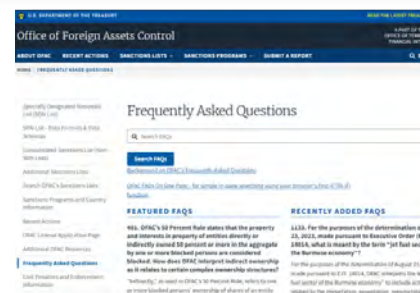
U.S. DEPARTMENT OF THE TREASURY

READ THE LATEST TREA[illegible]

Office of Foreign Assets Control

A PART OF T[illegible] OFFICE OF TER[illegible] FINANCIAL INT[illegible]

ABOUT OFAC RECENT ACTIONS SANCTIONS LISTS SANCTIONS PROGRAMS SUBMIT A REPORT

HOME | FREQUENTLY ASKED QUESTIONS

Specially Designated Nationals List (SDN List)

SDN List - Data Formats & Data Schemas

Consolidated Sanctions List (Non-SDN Lists)

Additional Sanctions Lists

Search OFAC's Sanctions Lists

Sanctions Programs and Country Information

Recent Actions

OFAC License Application Page

Additional OFAC Resources

Frequently Asked Questions

Civil Penalties and Enforcement Information

Frequently Asked Questions

Search FAQs

Search FAQs

Background on OFAC's Frequently Asked Questions

OFAC FAQs On New Page, for sample in same questions using your browser's Find (CTRL-F) function

FEATURED FAQS

401. OFAC's 50 Percent Rule states that the property and interests in property of entities directly or indirectly owned 50 percent or more in the aggregate by one or more blocked persons are considered blocked. How does OFAC interpret indirect ownership as it relates to certain complex ownership structures?

"Indirectly," as used in OFAC's 50 Percent Rule, refers to one or more blocked persons' ownership of shares of an entity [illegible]

RECENTLY ADDED FAQS

1123. For the purposes of the determination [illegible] 23, 2023, made pursuant to Executive Order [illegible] 14014, what is meant by the term "jet fuel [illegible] the Burmese economy"?

For the purposes of the determination of August 23, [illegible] made pursuant to E.O. 14014, OFAC interprets the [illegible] fuel sector of the Burmese economy" to include a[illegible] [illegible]